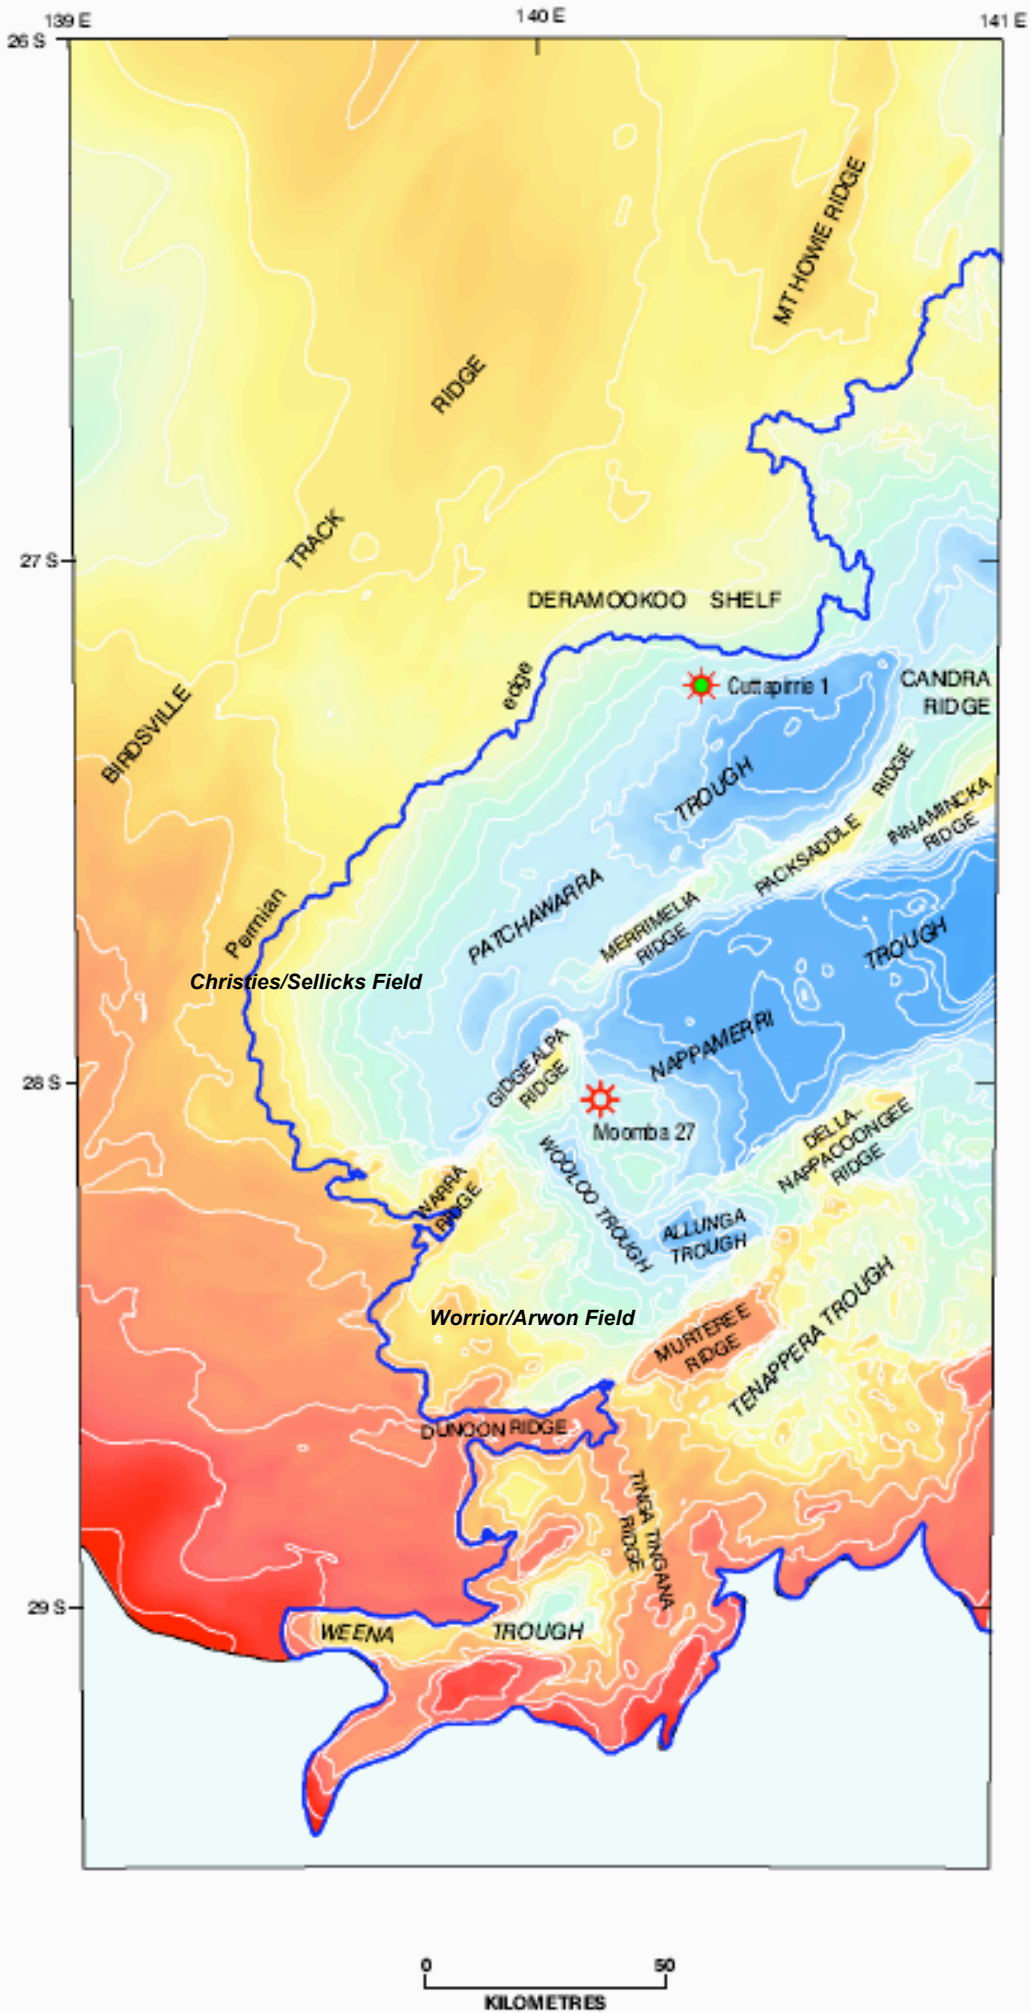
139 E
140 E
141 E
26 S
27 S
28 S
29 S

MT HOWIE RIDGE

RIDGE

TRACK

BIRDSVILLE

DERAMOOKOO SHELF

edge

Permian

Cuttapirrie 1

CANDRA RIDGE

TROUGH

RIDGE

PACKSADDLE

INNAMINCKA RIDGE

PATCHAWARRA

MERRIMELIA RIDGE

TROUGH

Christies/Sellicks Field

NAPPAMERRI

GIDGEALPA RIDGE

Moomba 27

WOOLOO TROUGH

DELLA-NAPPACOONGEE RIDGE

WARRA RIDGE

ALLUNGA TROUGH

Worrior/Arwon Field

MURTEREE RIDGE

TENAPPERA TROUGH

DUNOON RIDGE

TINGA TINGANA RIDGE

WEENA

TROUGH

0
50
KILOMETRES